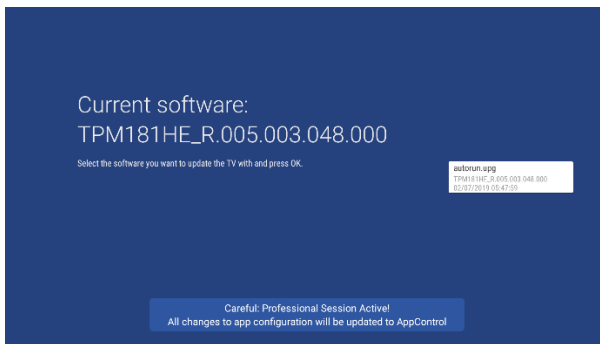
Current software:
TPM181HE_R.005.003.048.000

Select the software you want to update the TV with and press OK.

autorun.upg
TPM181HE_R.005.003.048.000
02/07/2019 05:47:59

Careful: Professional Session Active!
All changes to app configuration will be updated to AppControl